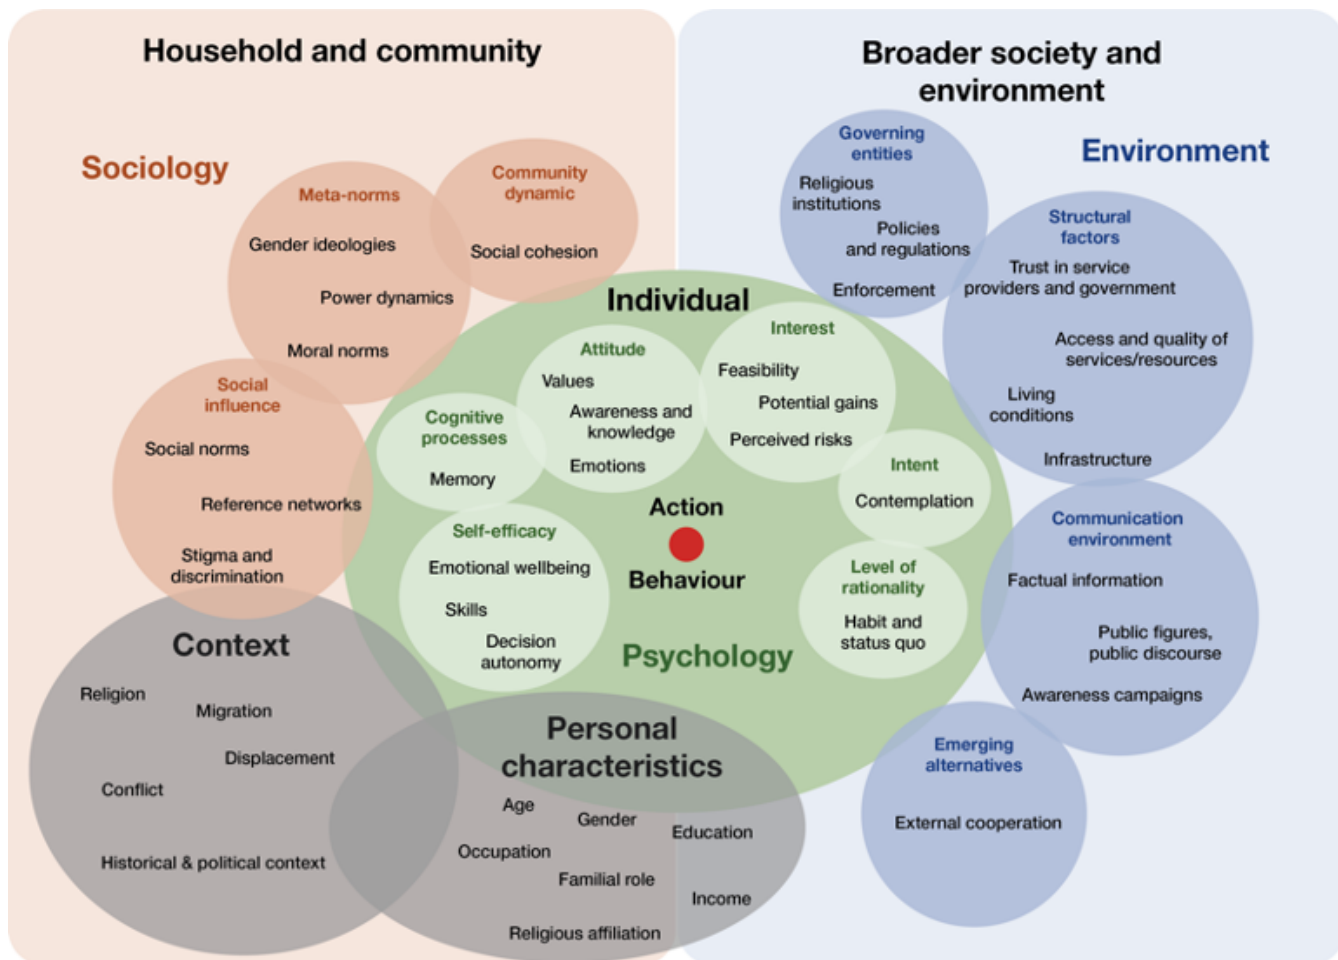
Household and community

Broader society and environment

Sociology

Meta-norms
Gender ideologies
Power dynamics
Moral norms

Community dynamic
Social cohesion

Social influence
Social norms
Reference networks
Stigma and discrimination

Environment

Governing entities
Religious institutions
Policies and regulations
Enforcement

Structural factors
Trust in service providers and government
Access and quality of services/resources
Living conditions
Infrastructure

Communication environment
Factual information
Public figures, public discourse
Awareness campaigns

Emerging alternatives
External cooperation

Individual

Attitude
Values
Awareness and knowledge
Emotions

Interest
Feasibility
Potential gains
Perceived risks

Cognitive processes
Memory

Intent
Contemplation

Self-efficacy
Emotional wellbeing
Skills
Decision autonomy

Level of rationality
Habit and status quo

Action
Behaviour

Psychology

Context
Religion
Migration
Displacement
Conflict
Historical & political context

Personal characteristics
Age
Gender
Education
Occupation
Familial role
Income
Religious affiliation